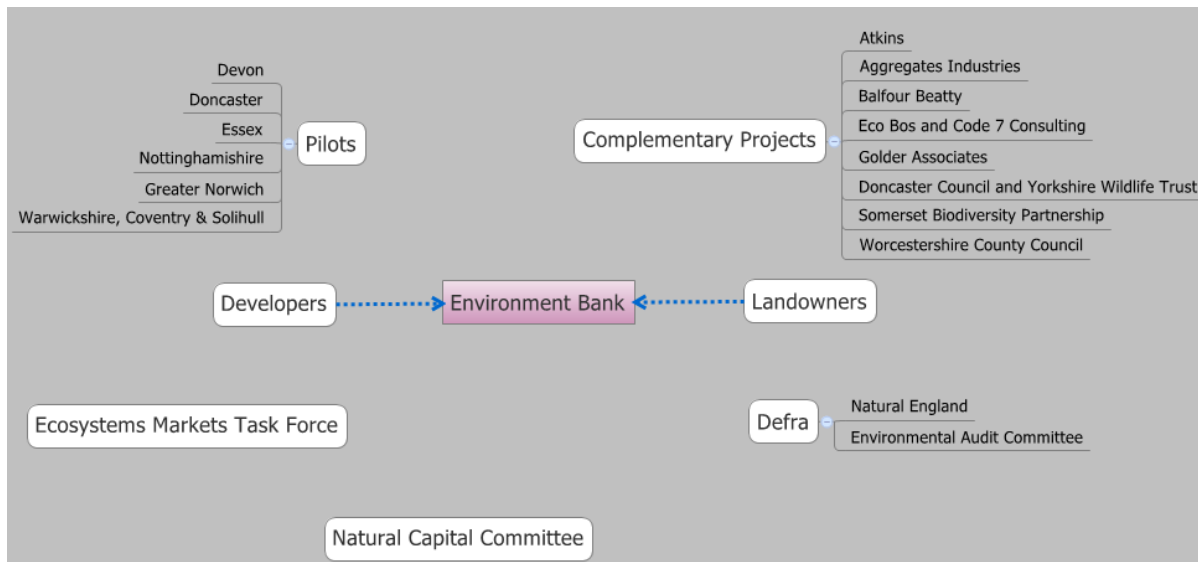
Devon
Doncaster
Essex
Nottinghamishire
Greater Norwich
Warwickshire, Coventry & Solihull

Pilots

Complementary Projects

Atkins
Aggregates Industries
Balfour Beatty
Eco Bos and Code 7 Consulting
Golder Associates
Doncaster Council and Yorkshire Wildlife Trust
Somerset Biodiversity Partnership
Worcestershire County Council

Developers
Environment Bank
Landowners

Ecosystems Markets Task Force

Defra
Natural England
Environmental Audit Committee

Natural Capital Committee